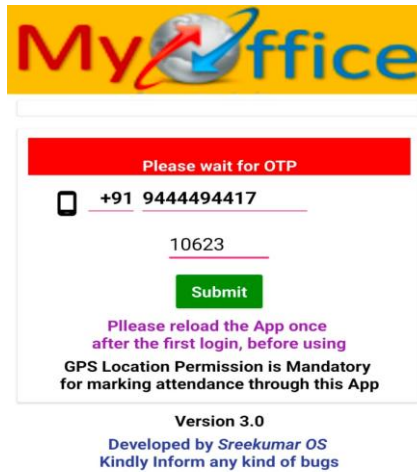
MyOffice

Please wait for OTP

+91 9444494417

10623

Submit

Pllease reload the App once after the first login, before using

GPS Location Permission is Mandatory for marking attendance through this App

Version 3.0

Developed by Sreekumar OS
Kindly Inform any kind of bugs